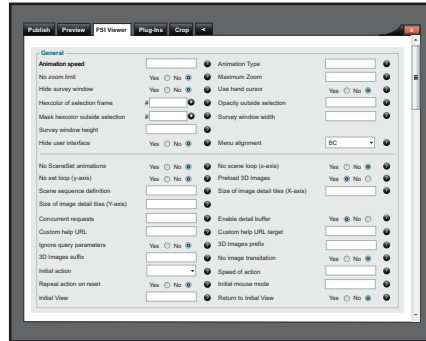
Publish Preview FSI Viewer Plug-ins Crop <

General

| | | | |
|---|---|---|---|
| Animation speed | | Animation Type | |
| No zoom limit | Yes No | Maximum Zoom | |
| Hide survey window | Yes No | Use hand cursor | Yes No |
| Hexcolor of selection frame | # | Opacity outside selection | |
| Mask hexcolor outside selection | # | Survey window width | |
| Survey window height | | | |
| Hide user interface | Yes No | Menu alignment | BC |
| No SceneSet animations | Yes No | No scene loop (x-axis) | Yes No |
| No set loop (y-axis) | Yes No | Preload 3D Images | Yes No |
| Scene sequence definition | | Size of image detail tiles (X-axis) | |
| Size of image detail tiles (Y-axis) | | | |
| Concurrent requests | | Enable detail buffer | Yes No |
| Custom help URL | | Custom help URL target | |
| Ignore query parameters | Yes No | 3D Images prefix | |
| 3D Images suffix | | No image translation | Yes No |
| Initial action | | Speed of action | |
| Repeat action on reset | Yes No | Initial mouse mode | |
| Initial View | | Return to Initial View | Yes No |